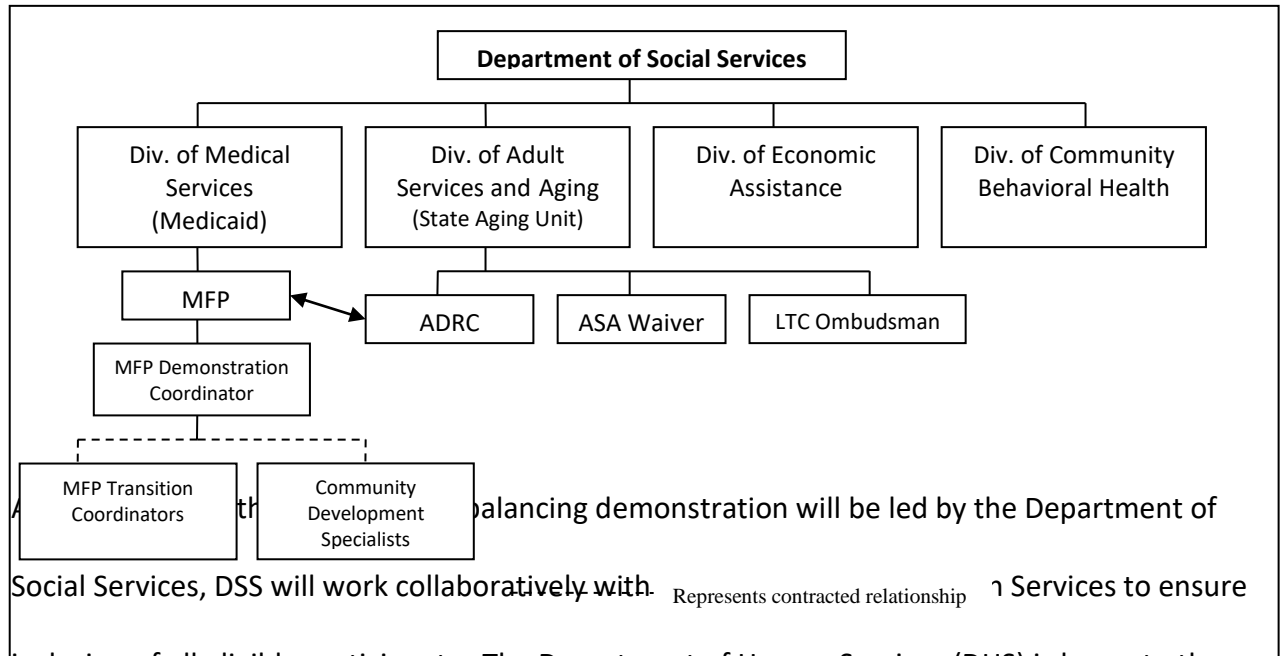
Department of Social Services

Div. of Medical Services (Medicaid)

Div. of Adult Services and Aging (State Aging Unit)

Div. of Economic Assistance

Div. of Community Behavioral Health

MFP

ADRC

ASA Waiver

LTC Ombudsman

MFP Demonstration Coordinator

MFP Transition Coordinators

Community Development Specialists

Represents contracted relationship

A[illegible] th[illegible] balancing demonstration will be led by the Department of Social Services, DSS will work collaboratively with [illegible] Services to ensure inclusion of all eligible participants. The Department of Human Services (DHS) is key to the